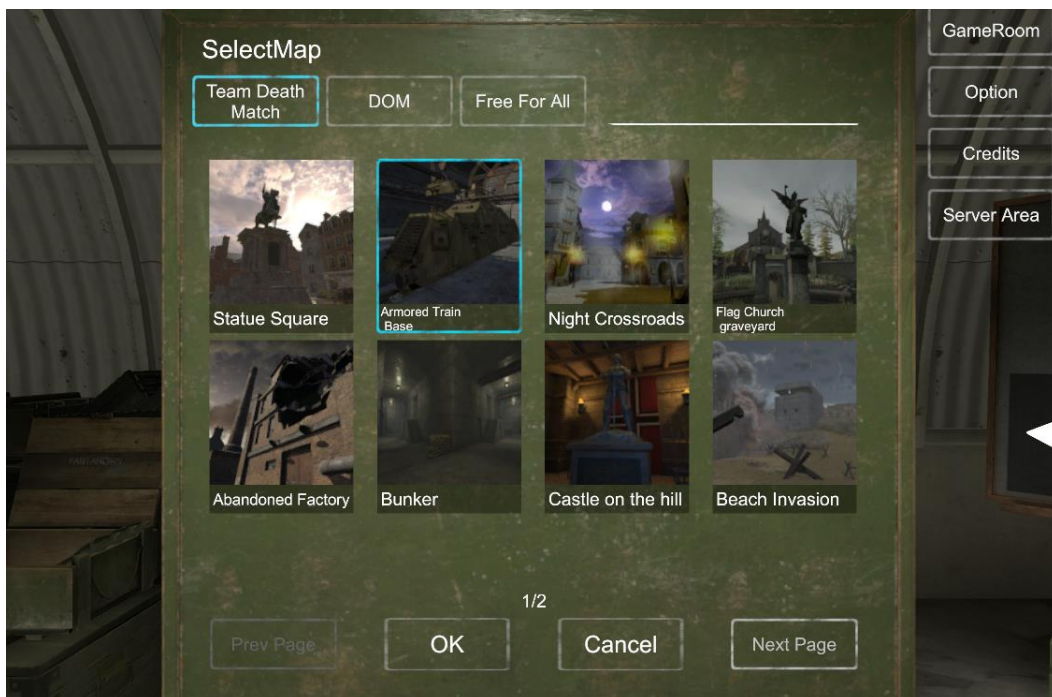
SelectMap

Team Death Match

DOM

Free For All

Statue Square

Armored Train Base

Night Crossroads

Flag Church graveyard

Abandoned Factory

Bunker

Castle on the hill

Beach Invasion

1/2

Prev Page

OK

Cancel

Next Page

GameRoom

Option

Credits

Server Area